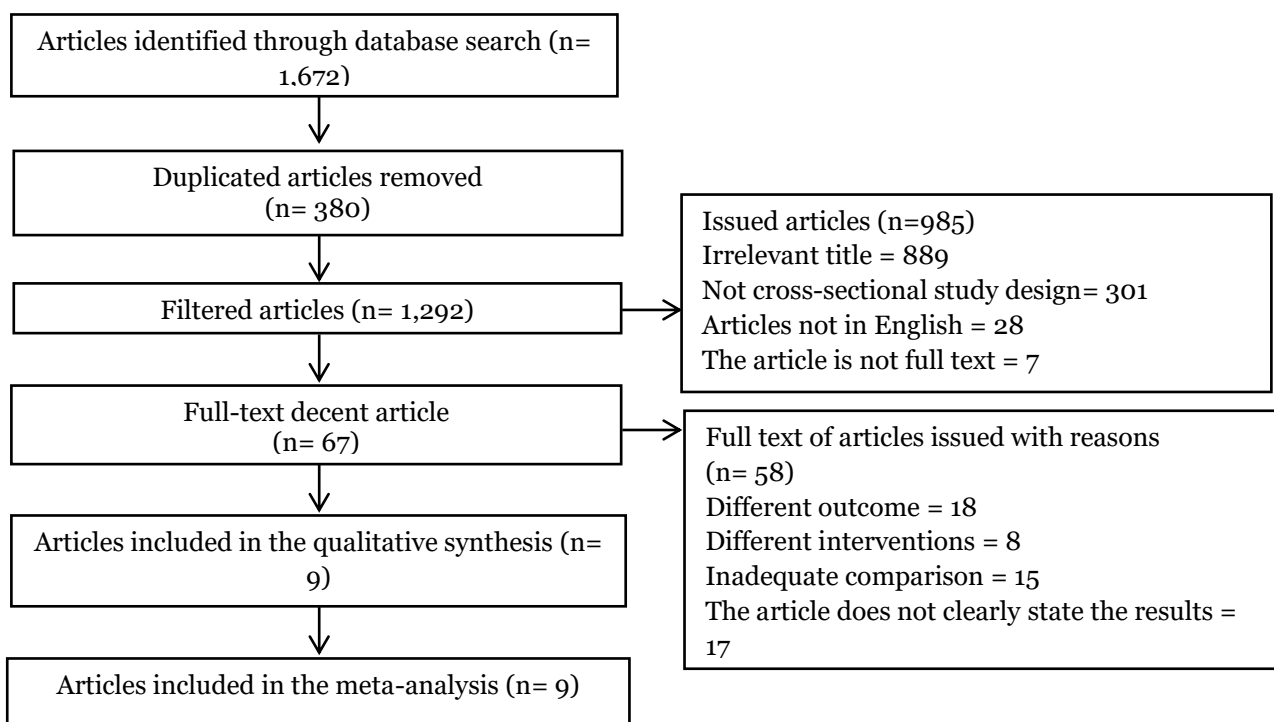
Articles identified through database search (n= 1.672)

Duplicated articles removed (n= 380)

Filtered articles (n= 1,292)

Issued articles (n=985)
Irrelevant title = 889
Not cross-sectional study design= 301
Articles not in English = 28
The article is not full text = 7

Full-text decent article (n= 67)

Full text of articles issued with reasons (n= 58)
Different outcome = 18
Different interventions = 8
Inadequate comparison = 15
The article does not clearly state the results = 17

Articles included in the qualitative synthesis (n= 9)

Articles included in the meta-analysis (n= 9)